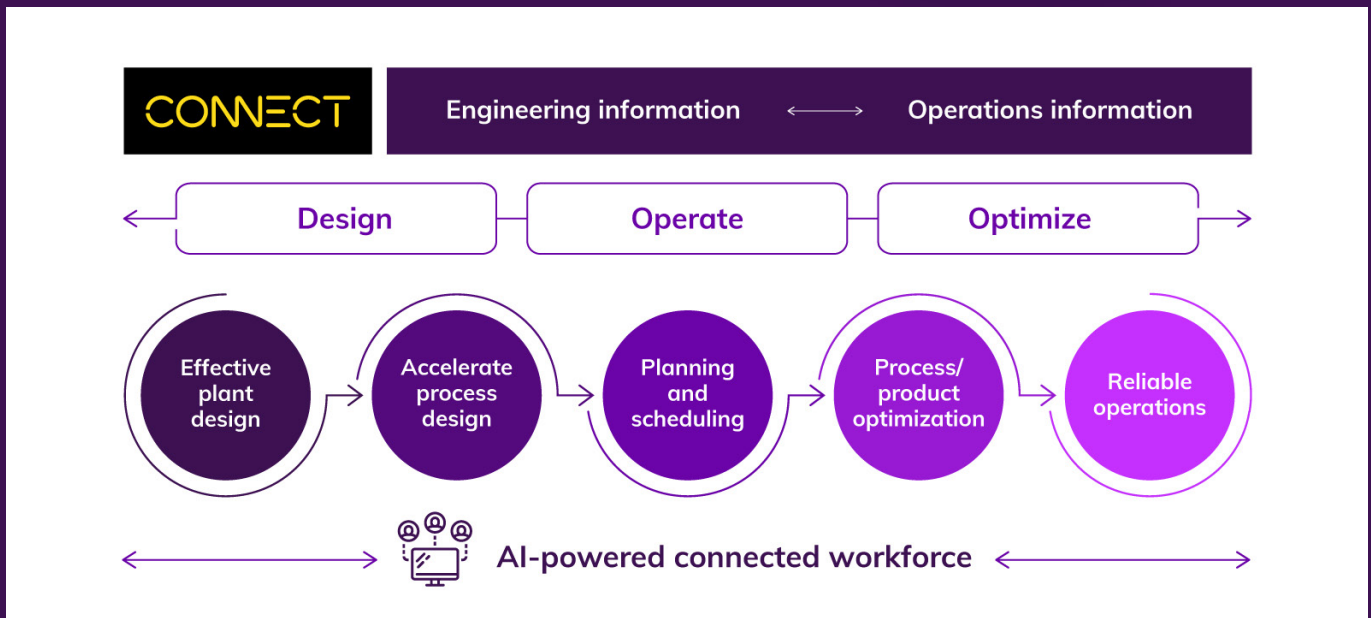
CONNECT

Engineering information Operations information

Design

Operate

Optimize

Effective plant design

Accelerate process design

Planning and scheduling

Process/ product optimization

Reliable operations

AI-powered connected workforce